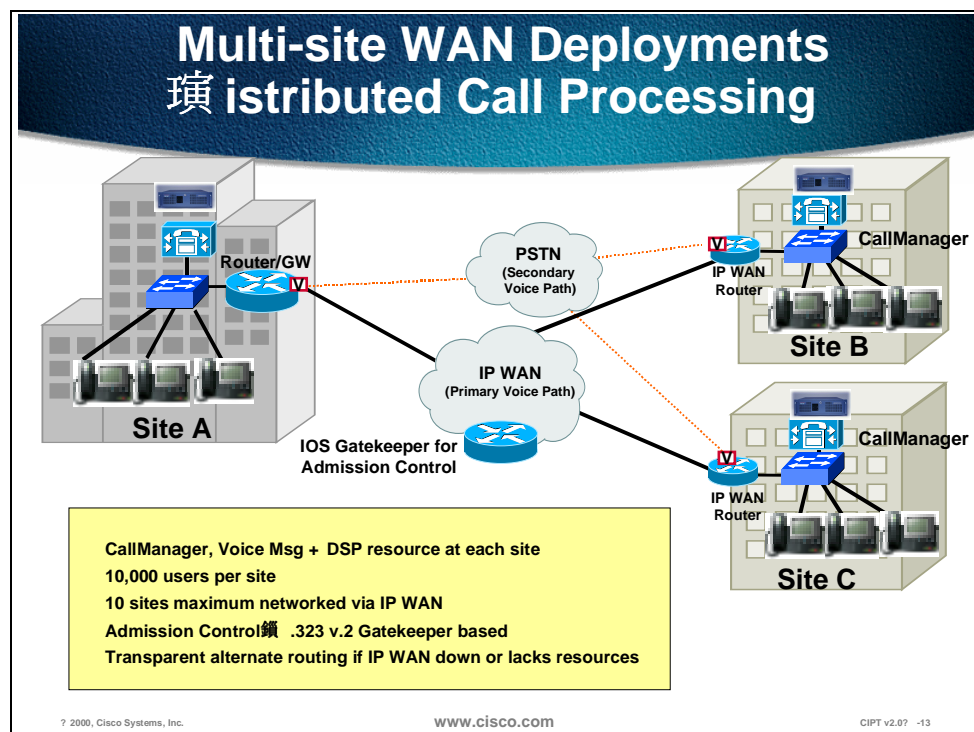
Multi-site WAN Deployments
璜 istributed Call Processing

Router/GW

V

PSTN
(Secondary Voice Path)

V

IP WAN Router

CallManager

Site B

IP WAN
(Primary Voice Path)

Site A

IOS Gatekeeper for Admission Control

V

IP WAN Router

CallManager

Site C

CallManager, Voice Msg + DSP resource at each site
10,000 users per site
10 sites maximum networked via IP WAN
Admission Control鑌 .323 v.2 Gatekeeper based
Transparent alternate routing if IP WAN down or lacks resources

? 2000, Cisco Systems, Inc.

www.cisco.com

CIPT v2.0? -13